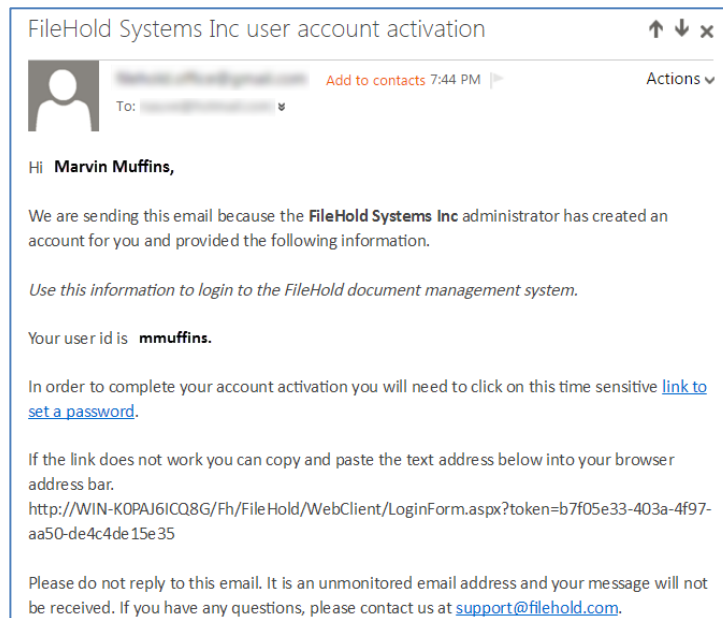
FileHold Systems Inc user account activation

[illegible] Add to contacts 7:44 PM

To: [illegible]

Actions

Hi **Marvin Muffins,**

We are sending this email because the **FileHold Systems Inc** administrator has created an account for you and provided the following information.

*Use this information to login to the FileHold document management system.*

Your user id is **mmuffins.**

In order to complete your account activation you will need to click on this time sensitive link to set a password.

If the link does not work you can copy and paste the text address below into your browser address bar.
http://WIN-K0PAJ6ICQ8G/Fh/FileHold/WebClient/LoginForm.aspx?token=b7f05e33-403a-4f97-aa50-de4c4de15e35

Please do not reply to this email. It is an unmonitored email address and your message will not be received. If you have any questions, please contact us at support@filehold.com.